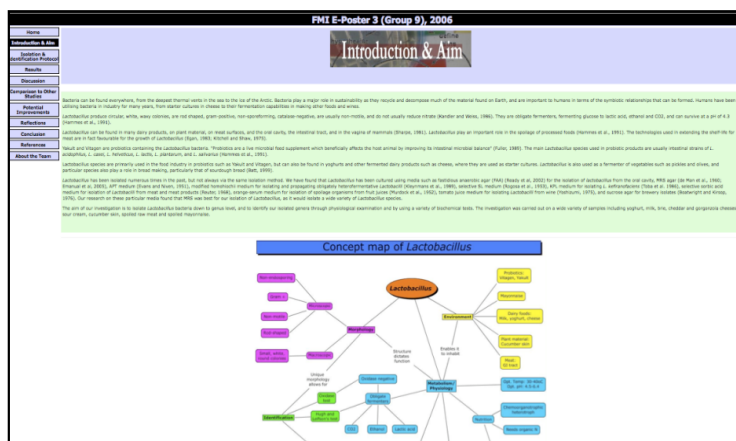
FMI E-Poster 3 (Group 9), 2006

Home
Introduction & Aim
Isolation & Identification Protocol
Results
Discussion
Comparison to Other Studies
Potential Improvements
Reflections
Conclusion
References
About the Team

Introduction & Aim

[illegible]

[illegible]

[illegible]

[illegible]

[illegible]

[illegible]

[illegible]

Concept map of Lactobacillus

Lactobacillus

Non-sporulating
Gram +
Non-motile
Rod-shaped
Microscopic
Morphology
Small, white round colonies
Macroscopic
Structure dictates function
Unique morphology allows for
Identification
Oxidase negative
Catalase negative
Facultative anaerobes
Obligate fermenters
CO2
Ethanol
Lactic acid
Environment
Probiotics, Yakult, Vitagen
Mayonnaise
Dairy foods, Milk, yoghurt, cheese
Plant material, Cucumber skin
Meat, GI tract
Enables it to inhabit
Metabolism/ Physiology
Opt. Temp: 30-40C, Opt. pH: 4.5-6.4
Chemoorganotrophs, heterotrophs
Nutrition
Needs organic N